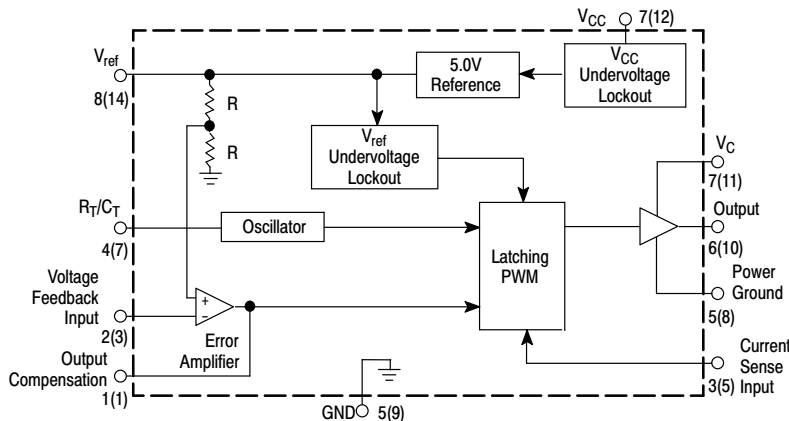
$V_{CC}$ 7(12)

$V_{ref}$
8(14)

5.0V Reference

$V_{CC}$ Undervoltage Lockout

R

R

$V_{ref}$ Undervoltage Lockout

$V_C$
7(11)

$R_T/C_T$
4(7)

Oscillator

Output
6(10)

Latching PWM

Power Ground
5(8)

Voltage Feedback Input
2(3)

+
−

Error Amplifier

Output Compensation
1(1)

Current Sense Input
3(5)

GND 5(9)